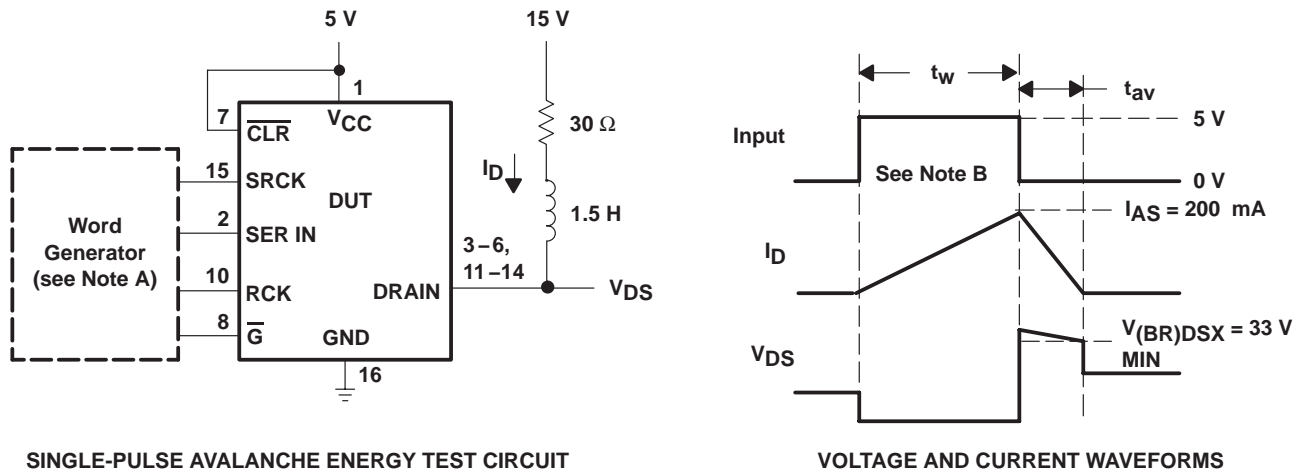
5 V

15 V

1

7 $\overline{CLR}$ $V_{CC}$

30 Ω

$I_D$

15 SRCK

DUT

Word Generator (see Note A)

2 SER IN

1.5 H

3 – 6, 11 – 14

10 RCK

DRAIN

$V_{DS}$

8 $\overline{G}$

GND

16

SINGLE-PULSE AVALANCHE ENERGY TEST CIRCUIT

$t_w$

$t_{av}$

Input

5 V

See Note B

0 V

$I_{AS}$ = 200 mA

$I_D$

$V_{(BR)DSX}$ = 33 V MIN

$V_{DS}$

VOLTAGE AND CURRENT WAVEFORMS